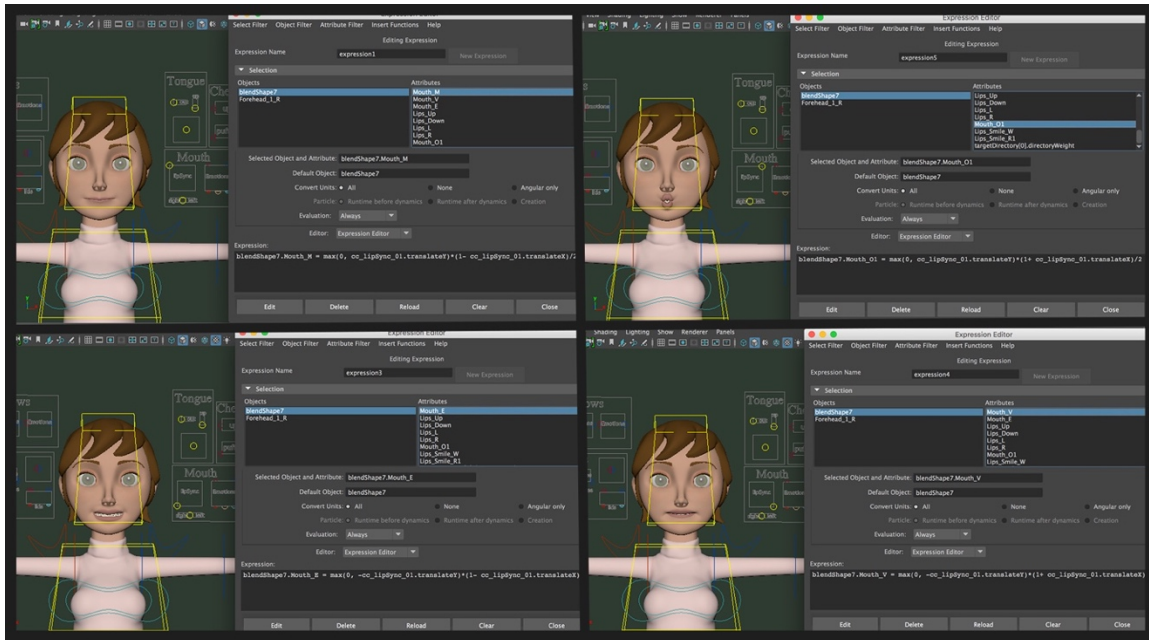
Select Filter Object Filter Attribute Filter Insert Functions Help

Editing Expression

Expression Name expression1 New Expression

Selection

Objects
blendShape7
Forehead_1_R

Attributes
Mouth_M
Mouth_V
Mouth_E
Lips_Up
Lips_Down
Lips_L
Lips_R
Mouth_O1

Selected Object and Attribute: blendShape7.Mouth_M

Default Object: blendShape7

Convert Units: All None Angular only

Particle: Runtime before dynamics Runtime after dynamics Creation

Evaluation: Always

Editor: Expression Editor

Expression:

blendShape7.Mouth_M = max(0, cc_lipSync_01.translateY)*(1- cc_lipSync_01.translateX)/2

Edit Delete Reload Clear Close

Tongue Mouth

Expression Editor

Select Filter Object Filter Attribute Filter Insert Functions Help

Editing Expression

Expression Name expression5 New Expression

Selection

Objects
blendShape7
Forehead_1_R

Attributes
Lips_Up
Lips_Down
Lips_L
Lips_R
Mouth_O1
Lips_Smile_W
Lips_Smile_R1
targetDirectory[0].directoryWeight

Selected Object and Attribute: blendShape7.Mouth_O1

Default Object: blendShape7

Convert Units: All None Angular only

Particle: Runtime before dynamics Runtime after dynamics Creation

Evaluation: Always

Editor: Expression Editor

Expression:

blendShape7.Mouth_O1 = max(0, cc_lipSync_01.translateY)*(1+ cc_lipSync_01.translateX)/2

Edit Delete Reload Clear Close

Expression Editor

Select Filter Object Filter Attribute Filter Insert Functions Help

Editing Expression

Expression Name expression3 New Expression

Selection

Objects
blendShape7
Forehead_1_R

Attributes
Mouth_E
Lips_Up
Lips_Down
Lips_L
Lips_R
Mouth_O1
Lips_Smile_W
Lips_Smile_R1

Selected Object and Attribute: blendShape7.Mouth_E

Default Object: blendShape7

Convert Units: All None Angular only

Particle: Runtime before dynamics Runtime after dynamics Creation

Evaluation: Always

Editor: Expression Editor

Expression:

blendShape7.Mouth_E = max(0, -cc_lipSync_01.translateY)*(1- cc_lipSync_01.translateX)

Edit Delete Reload Clear Close

Shading Lighting Show Renderer Panels

Expression Editor

Select Filter Object Filter Attribute Filter Insert Functions Help

Editing Expression

Expression Name expression4 New Expression

Selection

Objects
blendShape7
Forehead_1_R

Attributes
Mouth_V
Mouth_E
Lips_Up
Lips_Down
Lips_L
Lips_R
Mouth_O1
Lips_Smile_W

Selected Object and Attribute: blendShape7.Mouth_V

Default Object: blendShape7

Convert Units: All None Angular only

Particle: Runtime before dynamics Runtime after dynamics Creation

Evaluation: Always

Editor: Expression Editor

Expression:

blendShape7.Mouth_V = max(0, -cc_lipSync_01.translateY)*(1+ cc_lipSync_01.translateX)

Edit Delete Reload Clear Close